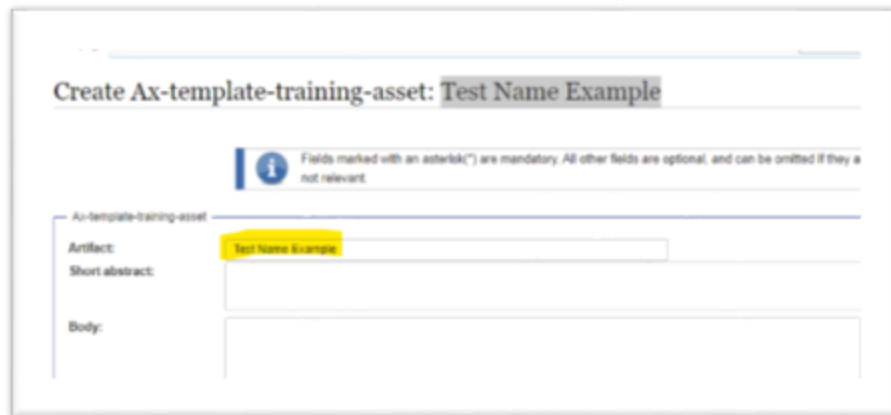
Create Ax-template-training-asset: Test Name Example

Fields marked with an asterisk(*) are mandatory. All other fields are optional, and can be omitted if they a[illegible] not relevant.

Ax-template-training-asset

Artifact: Test Name Example

Short abstract:

Body: